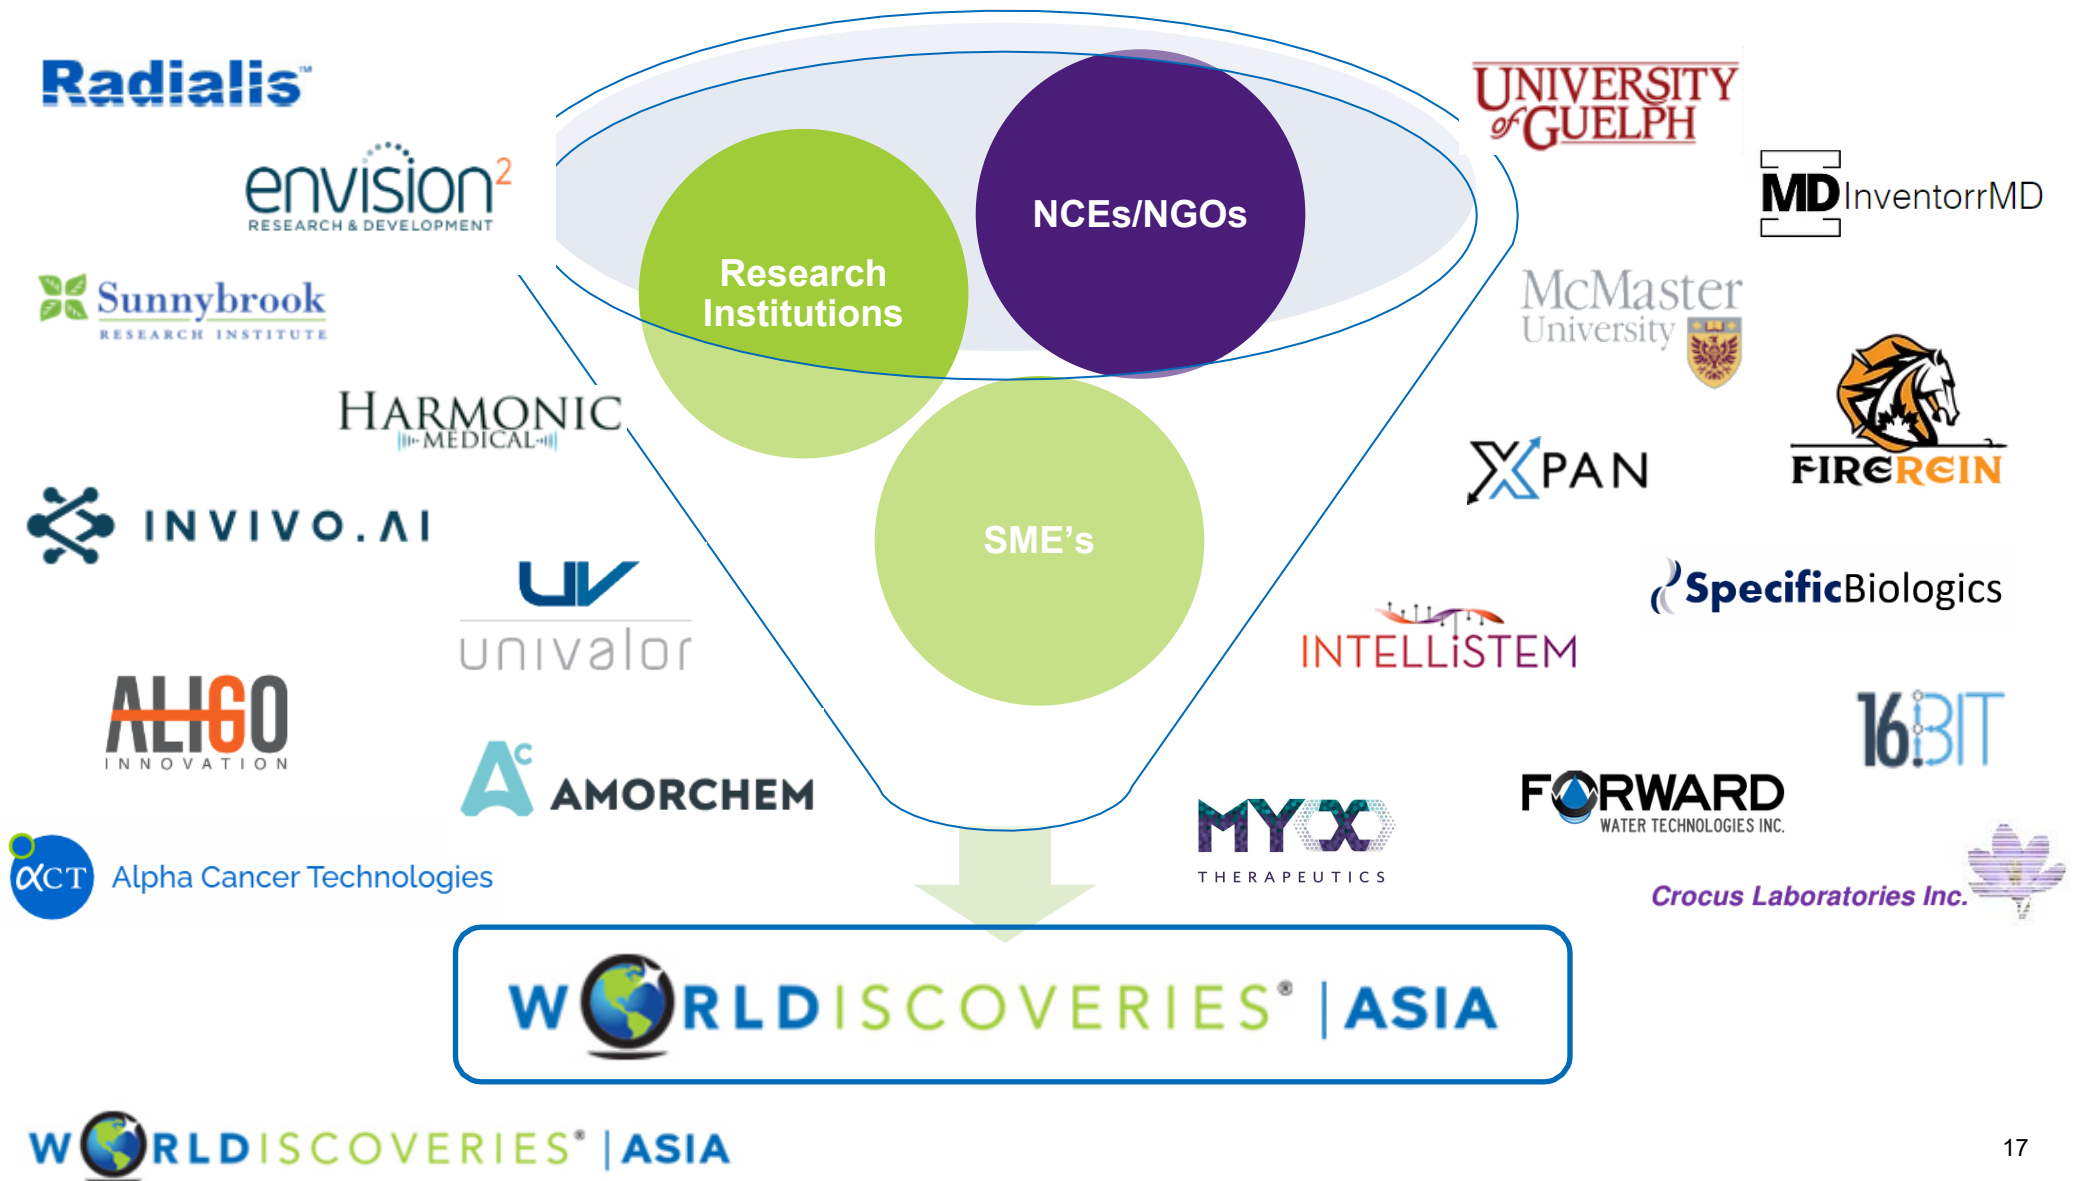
Radialis™

envision²
RESEARCH & DEVELOPMENT

Sunnybrook
RESEARCH INSTITUTE

HARMONIC
MEDICAL

INVIVO.AI

UV
univalor

ALIGO
INNOVATION

AMORCHEM

αCT Alpha Cancer Technologies

Research Institutions

NCEs/NGOs

SME's

UNIVERSITY of GUELPH

MD InventorrMD

McMaster University

XPAN

FIREREIN

SpecificBiologics

INTELLISTEM

16BIT

FORWARD
WATER TECHNOLOGIES INC.

MYX
THERAPEUTICS

Crocus Laboratories Inc.

WORLDISCOVERIES® | ASIA

WORLDISCOVERIES® | ASIA

17